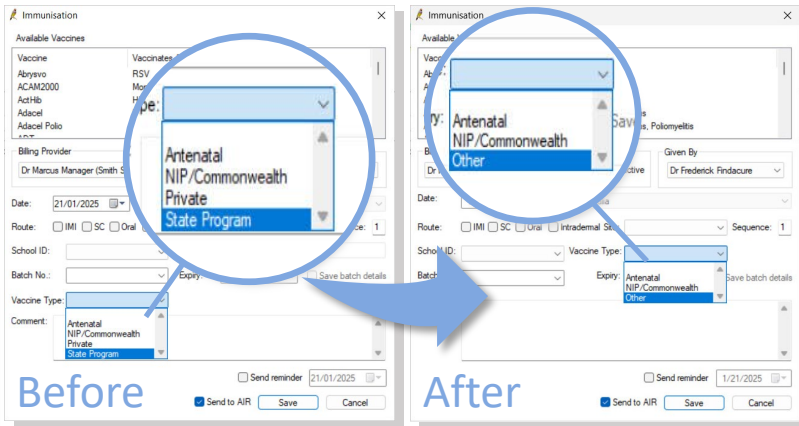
Immunisation

Available Vaccines

| Vaccine | Vaccinates |
|---|---|
| Abrysvo | RSV |
| ACAM2000 | Mon |
| ActHib | H |
| Adacel | |
| Adacel Polio | |

Type:

Antenatal
NIP/Commonwealth
Private
State Program

Billing Provider

Dr Marcus Manager (Smith S

Date: 21/01/2025

Route: IMI SC Oral

School ID:

Batch No.:

Expiry

Save batch details

Vaccine Type:

Antenatal
NIP/Commonwealth
Private
State Program

Comment:

Send reminder 21/01/2025

Send to AIR

Save

Cancel

Before

Immunisation

Vaccine

Antenatal
NIP/Commonwealth
Other

Given By

Dr Frederick Findacure

Date:

Route: IMI SC Oral Intradermal Site

Sequence: 1

School ID:

Vaccine Type:

Batch

Expiry:

Antenatal
NIP/Commonwealth
Other

Save batch details

Send reminder 1/21/2025

Send to AIR

Save

Cancel

After